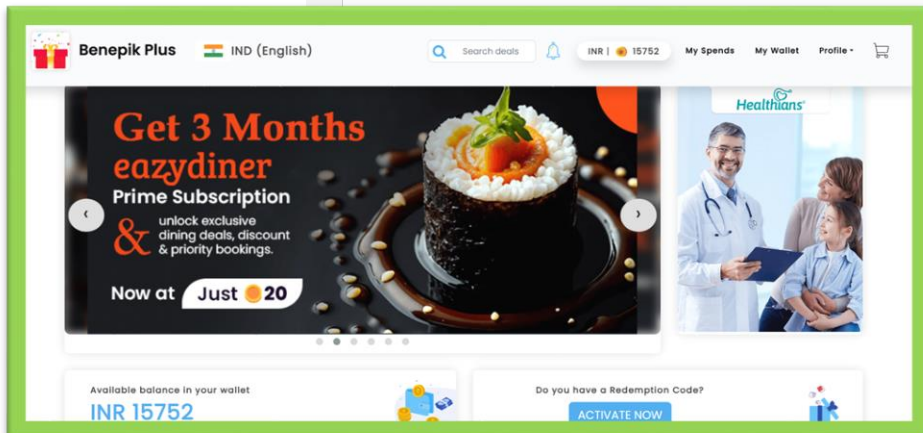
Benepik Plus

IND (English)

Search deals

INR | 15752

My Spends

My Wallet

Profile

Get 3 Months eazydiner Prime Subscription

& unlock exclusive dining deals, discount & priority bookings.

Now at Just 20

Healthians

Available balance in your wallet

INR 15752

Do you have a Redemption Code?

ACTIVATE NOW